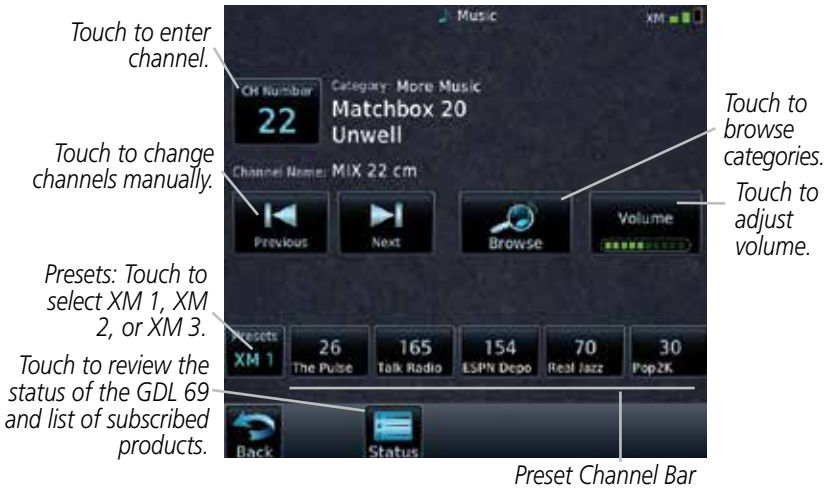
Touch to enter channel.

Touch to change channels manually.

Presets: Touch to select XM 1, XM 2, or XM 3.

Touch to review the status of the GDL 69 and list of subscribed products.

Music

XM

CH Number
22

Category: More Music
Matchbox 20
Unwell

Channel Name: MIX 22 cm

Previous

Next

Browse

Volume

Presets
XM 1

26
The Pulse

165
Talk Radio

154
ESPN Depo

70
Real Jazz

30
Pop2K

Back

Status

Touch to browse categories.

Touch to adjust volume.

Preset Channel Bar